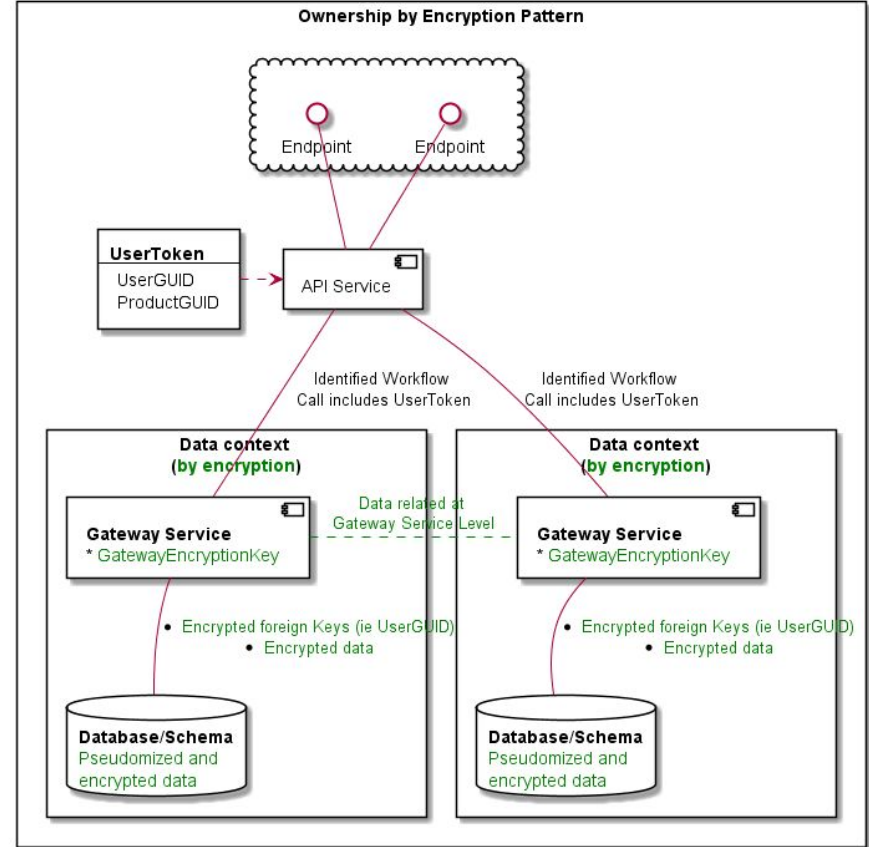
Ownership by Encryption Pattern

Endpoint
Endpoint

UserToken
UserGUID
ProductGUID

API Service

Identified Workflow
Call includes UserToken

Identified Workflow
Call includes UserToken

Data context
(by encryption)

Gateway Service
* GatewayEncryptionKey

• Encrypted foreign Keys (ie UserGUID)
• Encrypted data

Database/Schema
Pseudomized and encrypted data

Data related at
Gateway Service Level

Data context
(by encryption)

Gateway Service
* GatewayEncryptionKey

• Encrypted foreign Keys (ie UserGUID)
• Encrypted data

Database/Schema
Pseudomized and encrypted data